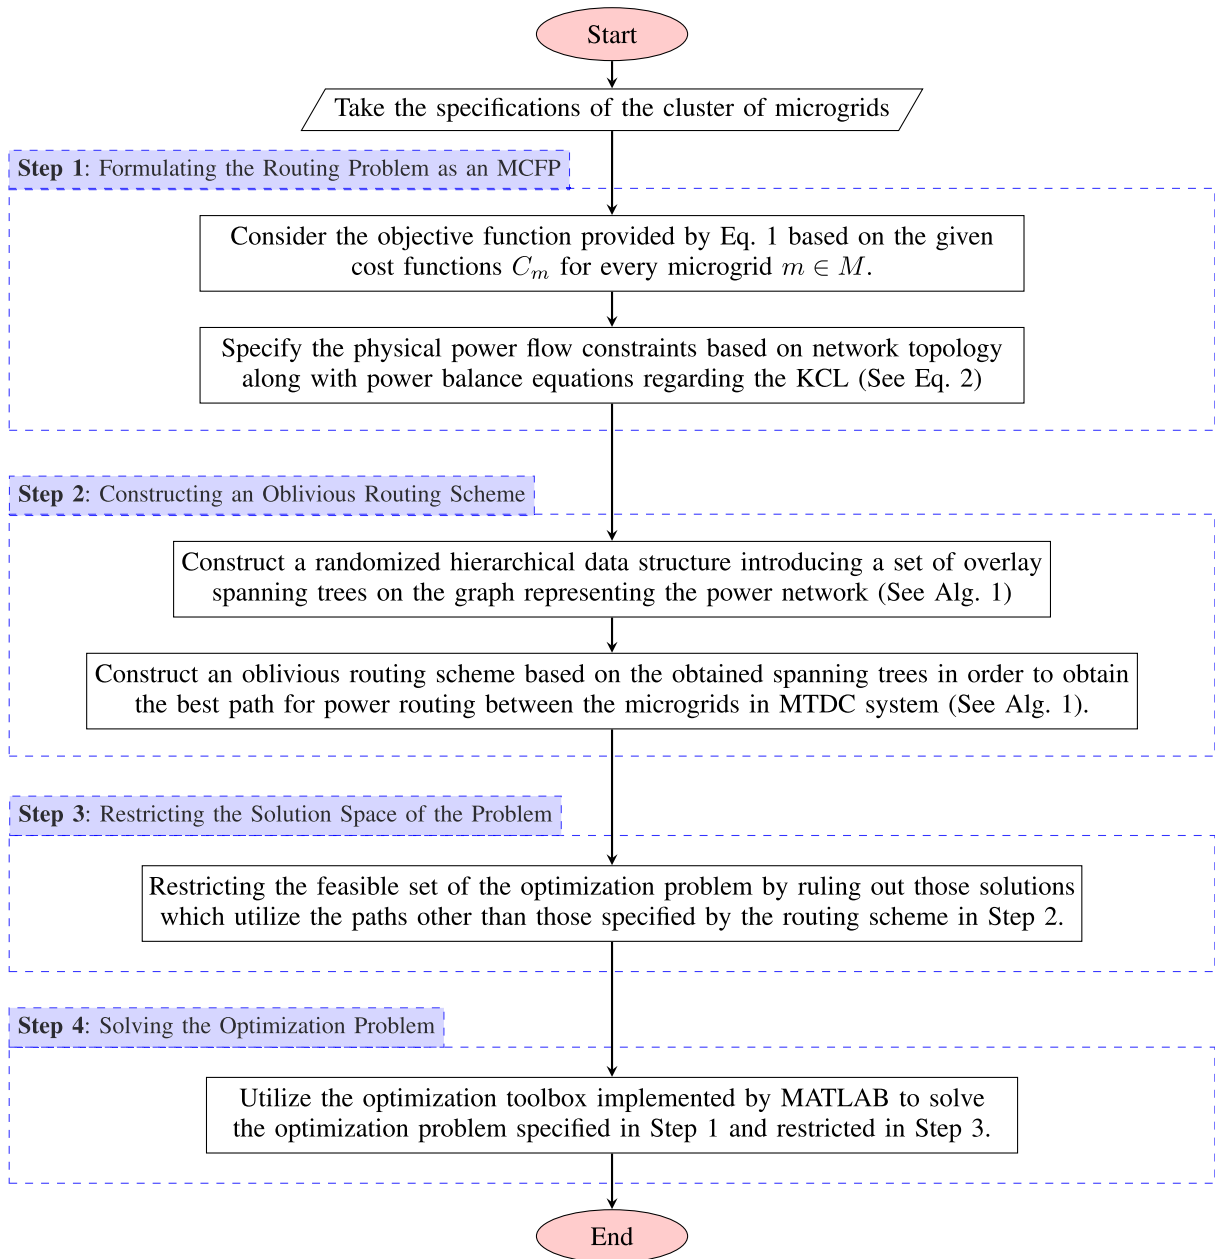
Start

Take the specifications of the cluster of microgrids

**Step 1**: Formulating the Routing Problem as an MCFP

Consider the objective function provided by Eq. 1 based on the given cost functions $C_m$ for every microgrid $m \in M$.

Specify the physical power flow constraints based on network topology along with power balance equations regarding the KCL (See Eq. 2)

**Step 2**: Constructing an Oblivious Routing Scheme

Construct a randomized hierarchical data structure introducing a set of overlay spanning trees on the graph representing the power network (See Alg. 1)

Construct an oblivious routing scheme based on the obtained spanning trees in order to obtain the best path for power routing between the microgrids in MTDC system (See Alg. 1).

**Step 3**: Restricting the Solution Space of the Problem

Restricting the feasible set of the optimization problem by ruling out those solutions which utilize the paths other than those specified by the routing scheme in Step 2.

**Step 4**: Solving the Optimization Problem

Utilize the optimization toolbox implemented by MATLAB to solve the optimization problem specified in Step 1 and restricted in Step 3.

End